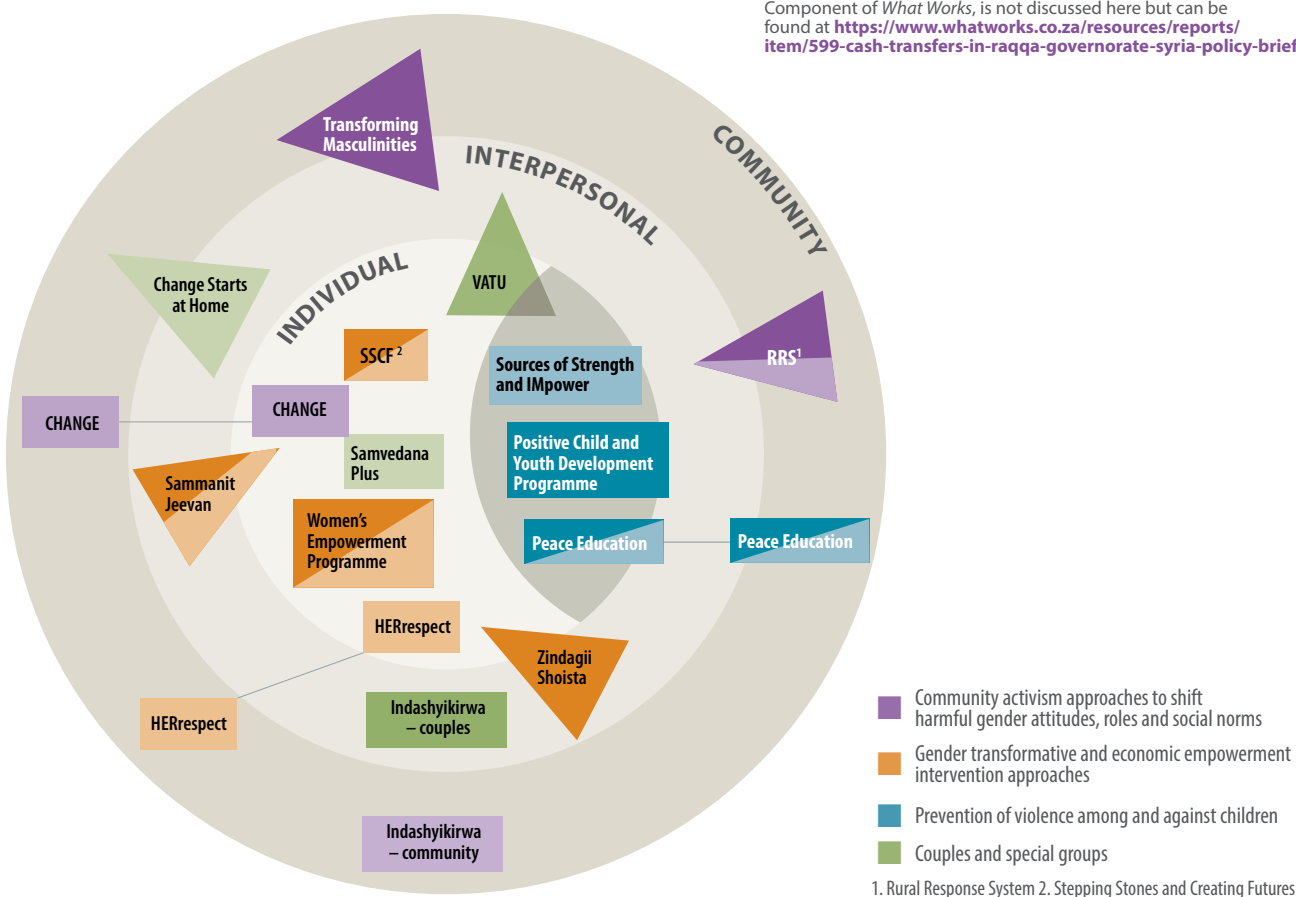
Component of *What Works*, is not discussed here but can be found at **https://www.whatworks.co.za/resources/reports/item/599-cash-transfers-in-raqqa-governorate-syria-policy-brief**

COMMUNITY

INTERPERSONAL

INDIVIDUAL

Transforming Masculinities

VATU

Change Starts at Home

SSCF $^2$

RRS$^1$

Sources of Strength and IMpower

CHANGE

CHANGE

Samvedana Plus

Positive Child and Youth Development Programme

Sammanit Jeevan

Women's Empowerment Programme

Peace Education

Peace Education

HERrespect

Zindagii Shoista

HERrespect

Indashyikirwa – couples

Indashyikirwa – community

Community activism approaches to shift harmful gender attitudes, roles and social norms

Gender transformative and economic empowerment intervention approaches

Prevention of violence among and against children

Couples and special groups

1. Rural Response System 2. Stepping Stones and Creating Futures